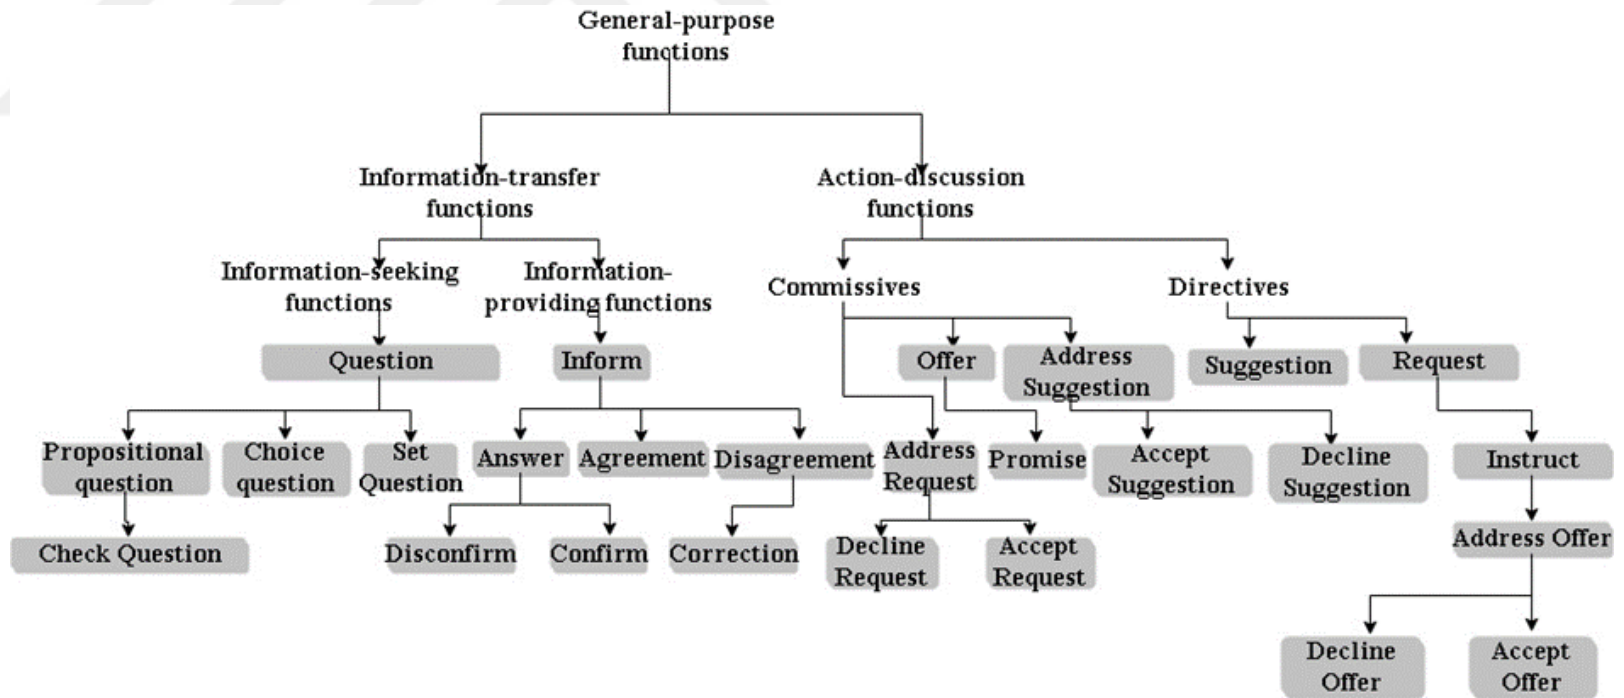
General-purpose functions

Information-transfer functions

Action-discussion functions

Information-seeking functions

Information-providing functions

Commissives

Directives

Question

Inform

Offer

Address Suggestion

Suggestion

Request

Propositional question

Choice question

Set Question

Answer

Agreement

Disagreement

Address Request

Promise

Accept Suggestion

Decline Suggestion

Instruct

Check Question

Disconfirm

Confirm

Correction

Decline Request

Accept Request

Address Offer

Decline Offer

Accept Offer